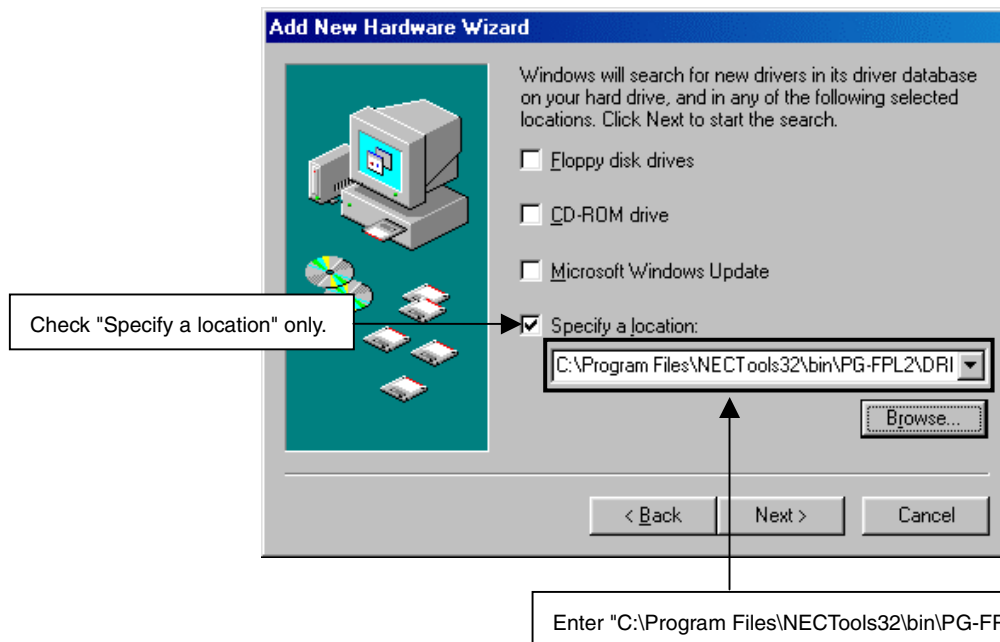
Add New Hardware Wizard

Windows will search for new drivers in its driver database on your hard drive, and in any of the following selected locations. Click Next to start the search.

Floppy disk drives

CD-ROM drive

Microsoft Windows Update

Check "Specify a location" only.

Specify a location:

C:\Program Files\NECTools32\bin\PG-FPL2\DRI

Browse...

< Back

Next >

Cancel

Enter "C:\Program Files\NECTools32\bin\PG-F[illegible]